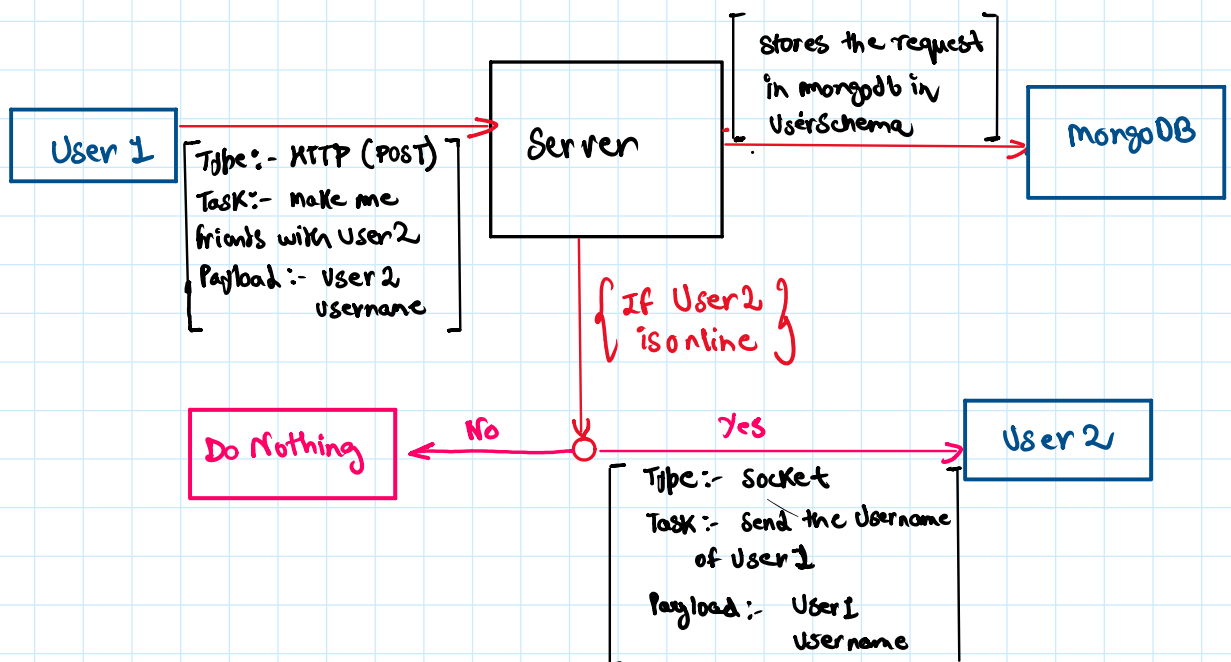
User 1

Type :- HTTP (POST)
Task :- make me friends with User2
Payload :- User 2 username

Server

Stores the request in mongodb in UserSchema

MongoDB

If User2 isonline

No

Do Nothing

Yes

User 2

Type :- Socket
Task :- Send the Username of User 1
Payload :- User1 Username